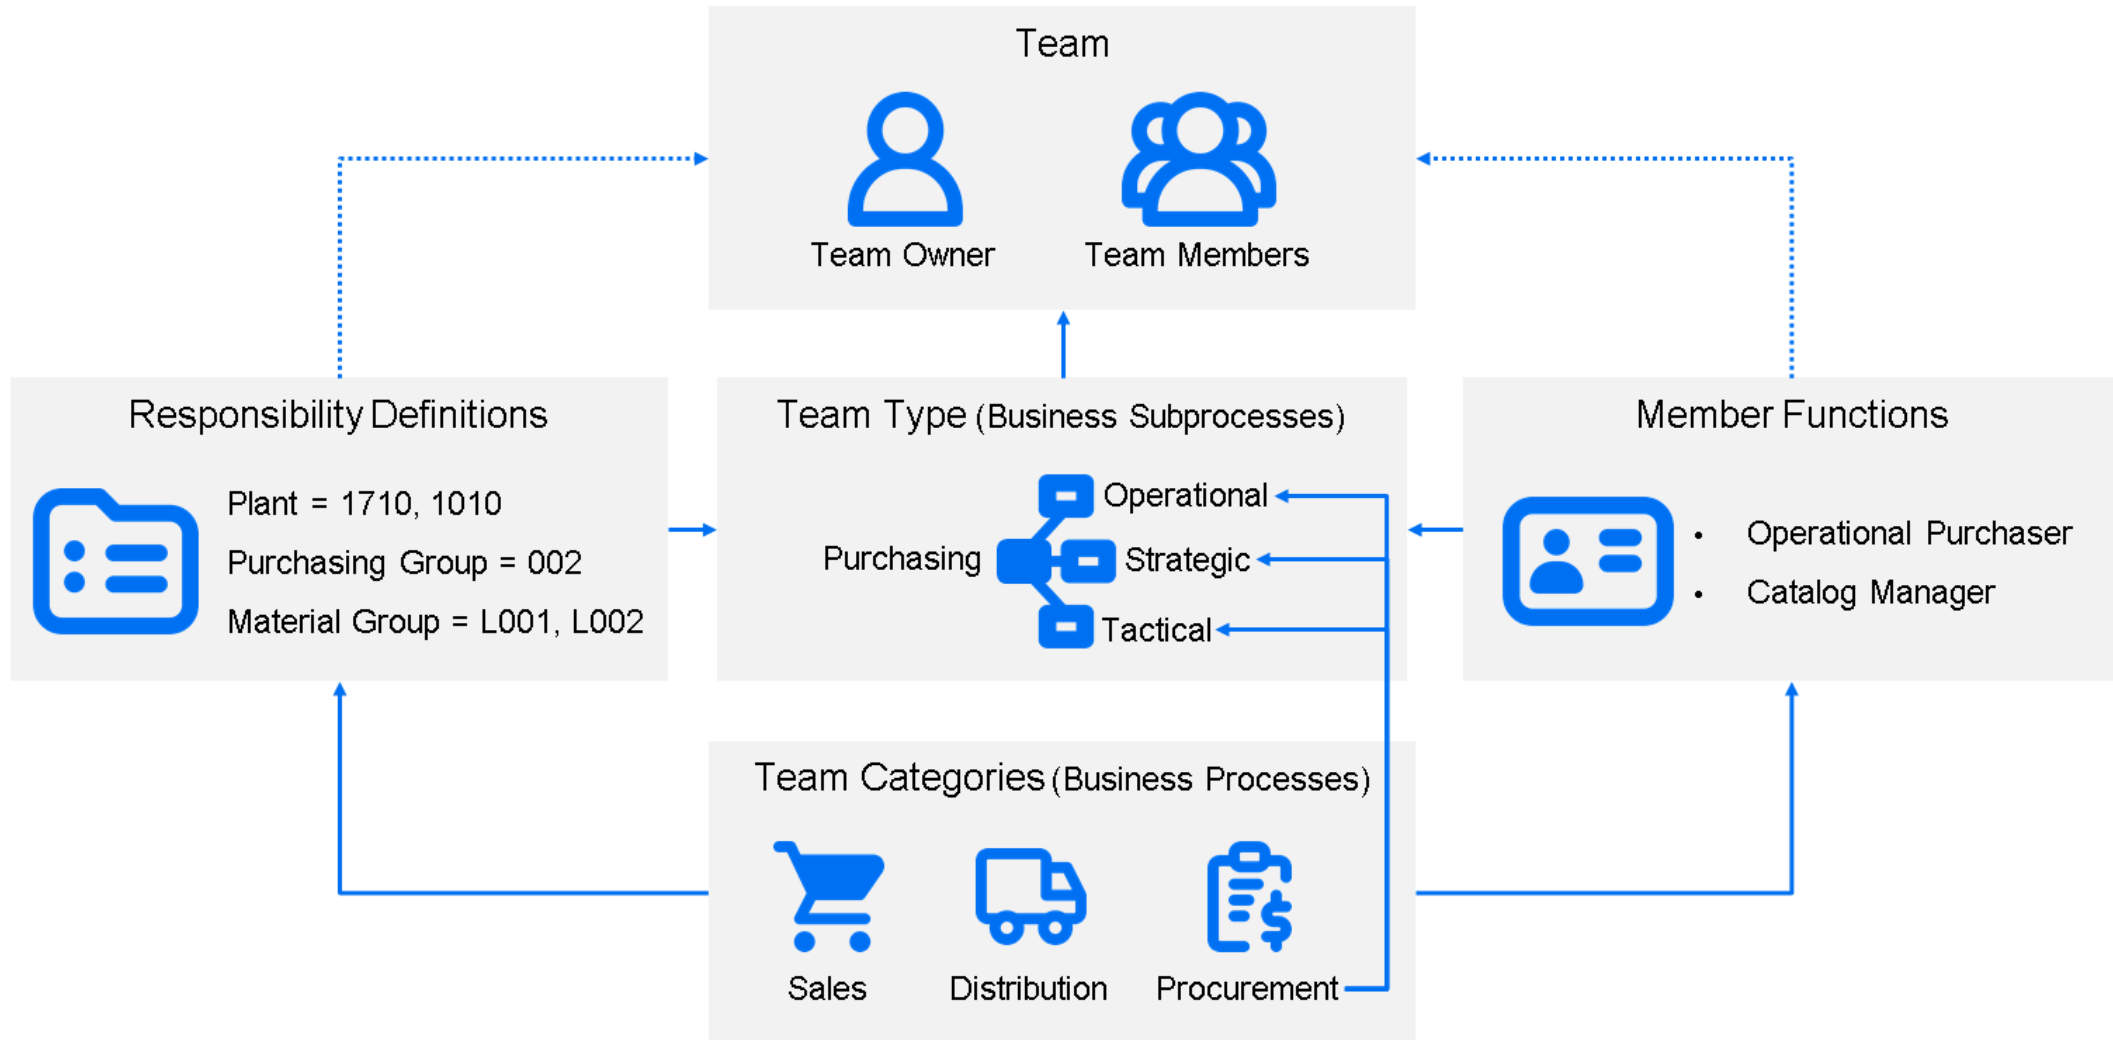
Team

Team Owner

Team Members

Responsibility Definitions

Plant = 1710, 1010

Purchasing Group = 002

Material Group = L001, L002

Team Type (Business Subprocesses)

Purchasing

Operational

Strategic

Tactical

Member Functions

• Operational Purchaser

• Catalog Manager

Team Categories (Business Processes)

Sales

Distribution

Procurement